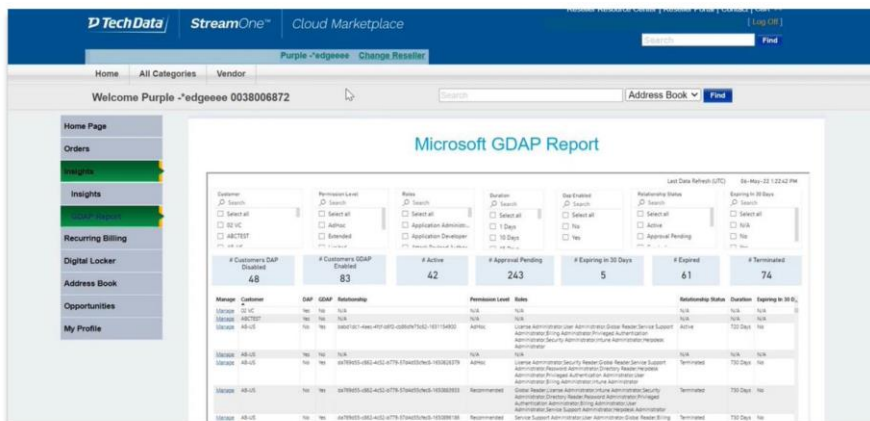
TechData | StreamOne™ | Cloud Marketplace

Reseller Resource Center | Reseller Portal | Contact | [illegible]
[ Log Off ]
Search
Find

Purple -*edgeeee Change Reseller

Home | All Categories | Vendor

Welcome Purple -*edgeeee 0038006872

Search
Address Book
Find

Home Page
Orders
Insights
Insights
GDAP Report
Recurring Billing
Digital Locker
Address Book
Opportunities
My Profile

Microsoft GDAP Report

Last Data Refresh (UTC) 06-May-22 1:22:42 PM

Customer
Search
Select all
02 VC
ABCTEST
AB-US

Permission Level
Search
Select all
Admoc
Extended
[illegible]

Roles
Search
Select all
Application Administr...
Application Developer
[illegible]

Duration
Search
Select all
1 Days
10 Days
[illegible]

Dap Enabled
Search
Select all
No
Yes

Relationship Status
Search
Select all
Active
Approval Pending
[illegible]

Expiring In 30 Days
Search
Select all
N/A
No
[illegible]

| # Customers DAP Disabled | # Customers GDAP Enabled | # Active | # Approval Pending | # Expiring In 30 Days | # Expired | # Terminated |
|---|---|---|---|---|---|---|
| 48 | 83 | 42 | 243 | 5 | 61 | 74 |

| Manage | Customer | DAP | GDAP | Relationship | Permission Level | Roles | Relationship Status | Duration | Expiring In 30 D... |
|---|---|---|---|---|---|---|---|---|---|
| Manage | 02 VC | Yes | No | N/A | N/A | N/A | N/A | N/A | N/A |
| Manage | ABCTEST | Yes | No | N/A | N/A | N/A | N/A | N/A | N/A |
| Manage | AB-US | Yes | Yes | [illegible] | AdHoc | License Administrator;User Administrator;Global Reader;Service Support Administrator;Billing Administrator;Privileged Authentication Administrator;Security Administrator;Intune Administrator;Helpdesk Administrator | Active | 730 Days | No |
| Manage | AB-US | Yes | No | N/A | N/A | N/A | N/A | N/A | N/A |
| Manage | AB-US | No | Yes | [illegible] | AdHoc | License Administrator;Security Reader;Global Reader;Service Support Administrator;Password Administrator;Directory Reader;Helpdesk Administrator;Privileged Authentication Administrator;User Administrator;Billing Administrator;Intune Administrator | Terminated | 730 Days | No |
| Manage | AB-US | No | Yes | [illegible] | Recommended | Global Reader;License Administrator;Intune Administrator;Security Administrator;Directory Reader;Password Administrator;Privileged Authentication Administrator;Billing Administrator;User Administrator;Service Support Administrator;Helpdesk Administrator | Terminated | 730 Days | No |
| Manage | AB-US | No | Yes | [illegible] | Recommended | Service Support Administrator;User Administrator;Global Reader;Billing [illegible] | Terminated | 730 Days | No |